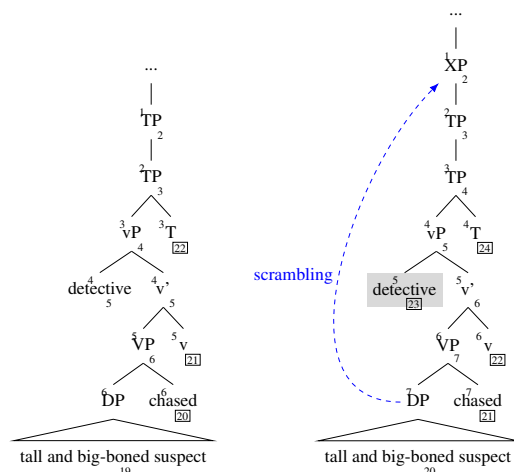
...
$^1$TP$_2$
$^2$TP$_3$
$^3$vP$_4$
$^3$T 22
detective$_5$
$^4$
$^4$v'$_5$
$^5$VP$_6$
$^5$v 21
$^6$DP
$^6$chased 20
tall and big-boned suspect
19

...
$^1$XP$_2$
$^2$TP$_3$
$^3$TP$_4$
$^4$vP$_5$
$^4$T 24
scrambling
$^5$detective 23
$^5$v'$_6$
$^6$VP$_7$
$^6$v 22
$^7$DP
$^7$chased 21
tall and big-boned suspect
20